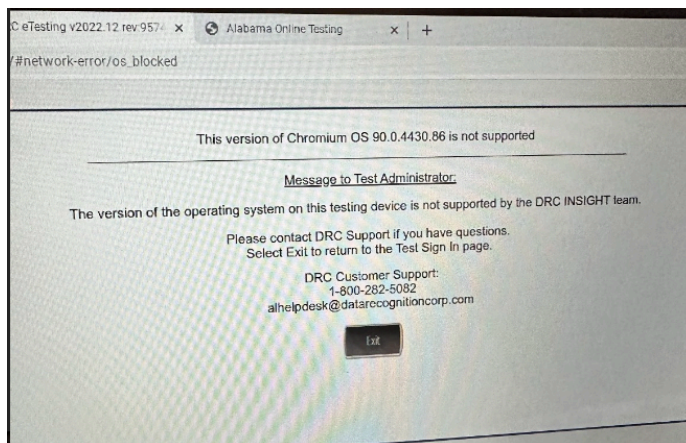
C eTesting v2022.12 rev 957 ×
Alabama Online Testing ×
+
/#network-error/os_blocked

This version of Chromium OS 90.0.4430.86 is not supported

Message to Test Administrator:

The version of the operating system on this testing device is not supported by the DRC INSIGHT team.

Please contact DRC Support if you have questions.
Select Exit to return to the Test Sign In page.

DRC Customer Support:
1-800-282-5082
alhelpdesk@datarecognitioncorp.com

Exit